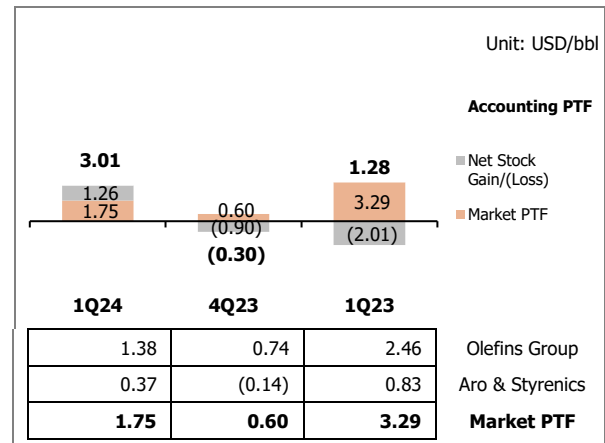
Unit: USD/bbl

Accounting PTF

Net Stock Gain/(Loss)

Market PTF

3.01

1.26

1.75

0.60

(0.90)

(0.30)

1.28

3.29

(2.01)

1Q24

4Q23

1Q23

| 1Q24 | 4Q23 | 1Q23 | |
|---|---|---|---|
| 1.38 | 0.74 | 2.46 | Olefins Group |
| 0.37 | (0.14) | 0.83 | Aro & Styrenics |
| **1.75** | **0.60** | **3.29** | **Market PTF** |